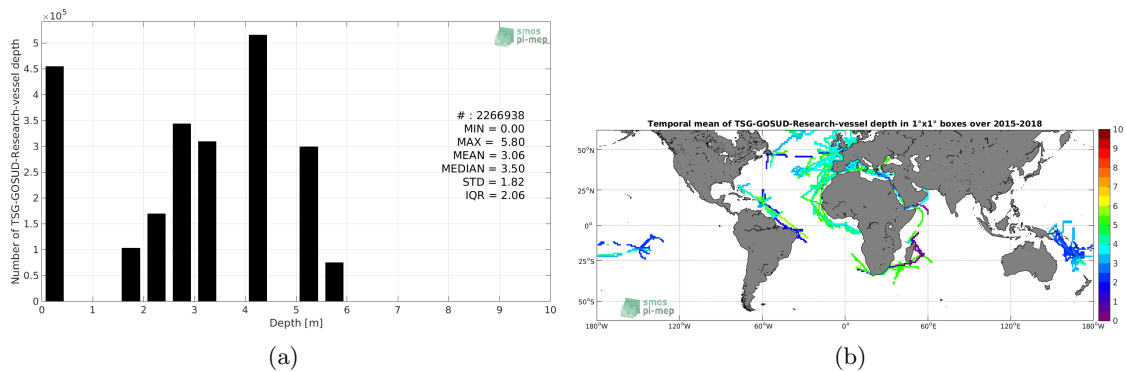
$\times10^5$

5
4.5
4
3.5
3
2.5
2
1.5
1
0.5
0

Number of TSG-GOSUD-Research-vessel depth

0 1 2 3 4 5 6 7 8 9 10

Depth [m]

smos
pi-mep

# : 2266938
MIN = 0.00
MAX = 5.80
MEAN = 3.06
MEDIAN = 3.50
STD = 1.82
IQR = 2.06

(a)

Temporal mean of TSG-GOSUD-Research-vessel depth in 1°x1° boxes over 2015-2018

50°N
25°N
0°
25°S
50°S

180°W 120°W 60°W 0° 60°E 120°E 180°W

10
9
8
7
6
5
4
3
2
1
0

smos
pi-mep

(b)